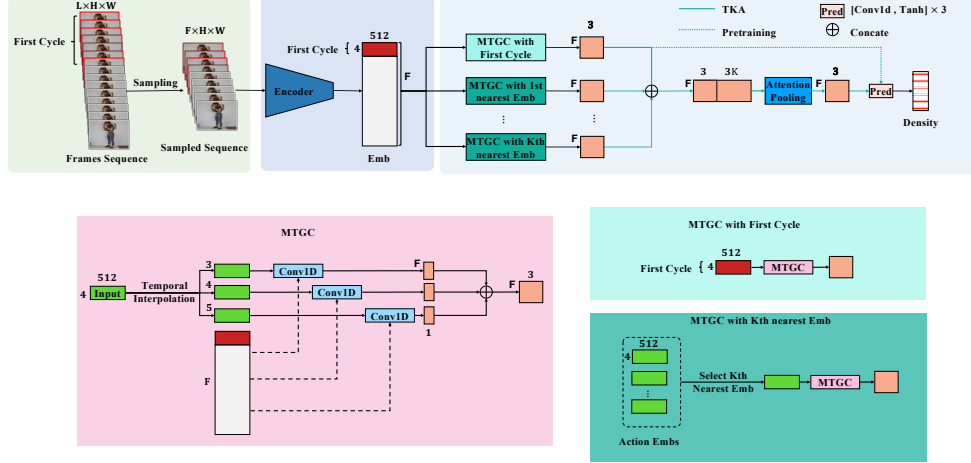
L×H×W

First Cycle

Sampling

F×H×W

Frames Sequence

Sampled Sequence

Encoder

512

First Cycle { 4

F

Emb

TKA

Pretraining

Pred [Conv1d , Tanh] × 3

⊕ Concate

MTGC with First Cycle

3

F

MTGC with 1st nearest Emb

F

⋮

⋮

MTGC with Kth nearest Emb

F

F

3

3K

Attention Pooling

3

Pred

Density

MTGC

512

4 Input

Temporal Interpolation

3

4

5

Conv1D

Conv1D

Conv1D

F

1

F

3

F

MTGC with First Cycle

512

First Cycle { 4

MTGC

MTGC with Kth nearest Emb

512

4

⋮

Action Embs

Select Kth Nearest Emb

MTGC